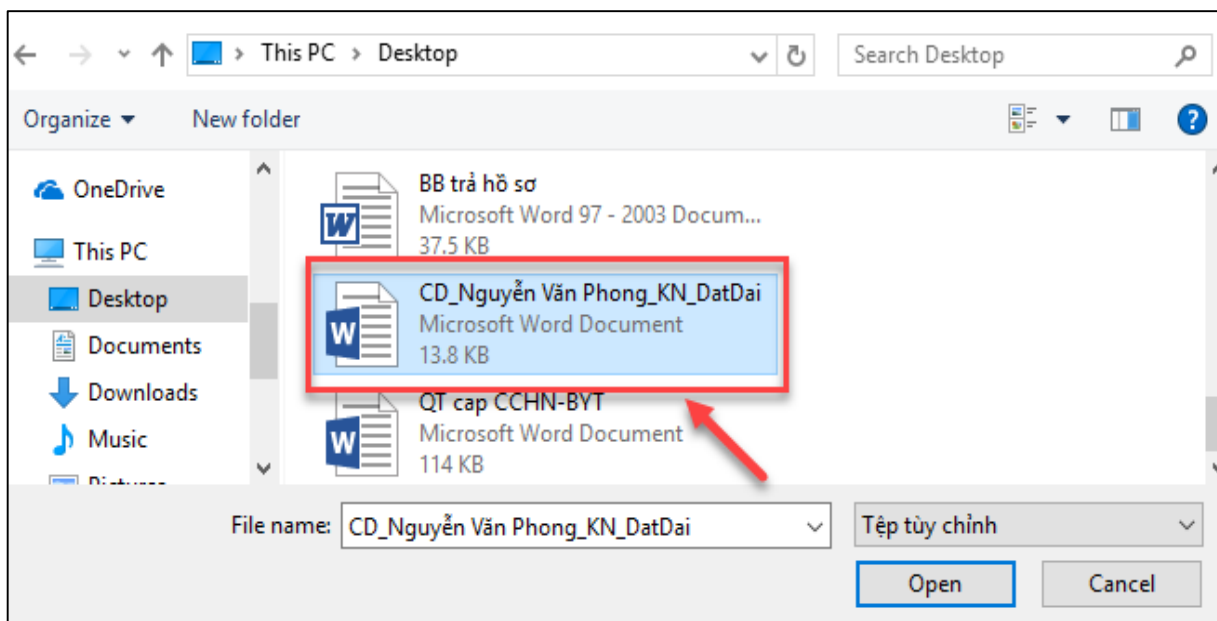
This PC > Desktop

Search Desktop

Organize ▾ New folder

OneDrive
This PC
Desktop
Documents
Downloads
Music
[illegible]

BB trả hồ sơ
Microsoft Word 97 - 2003 Docum...
37.5 KB

CD_Nguyễn Văn Phong_KN_DatDai
Microsoft Word Document
13.8 KB

QT cap CCHN-BYT
Microsoft Word Document
114 KB

File name: CD_Nguyễn Văn Phong_KN_DatDai

Tệp tùy chỉnh

Open

Cancel